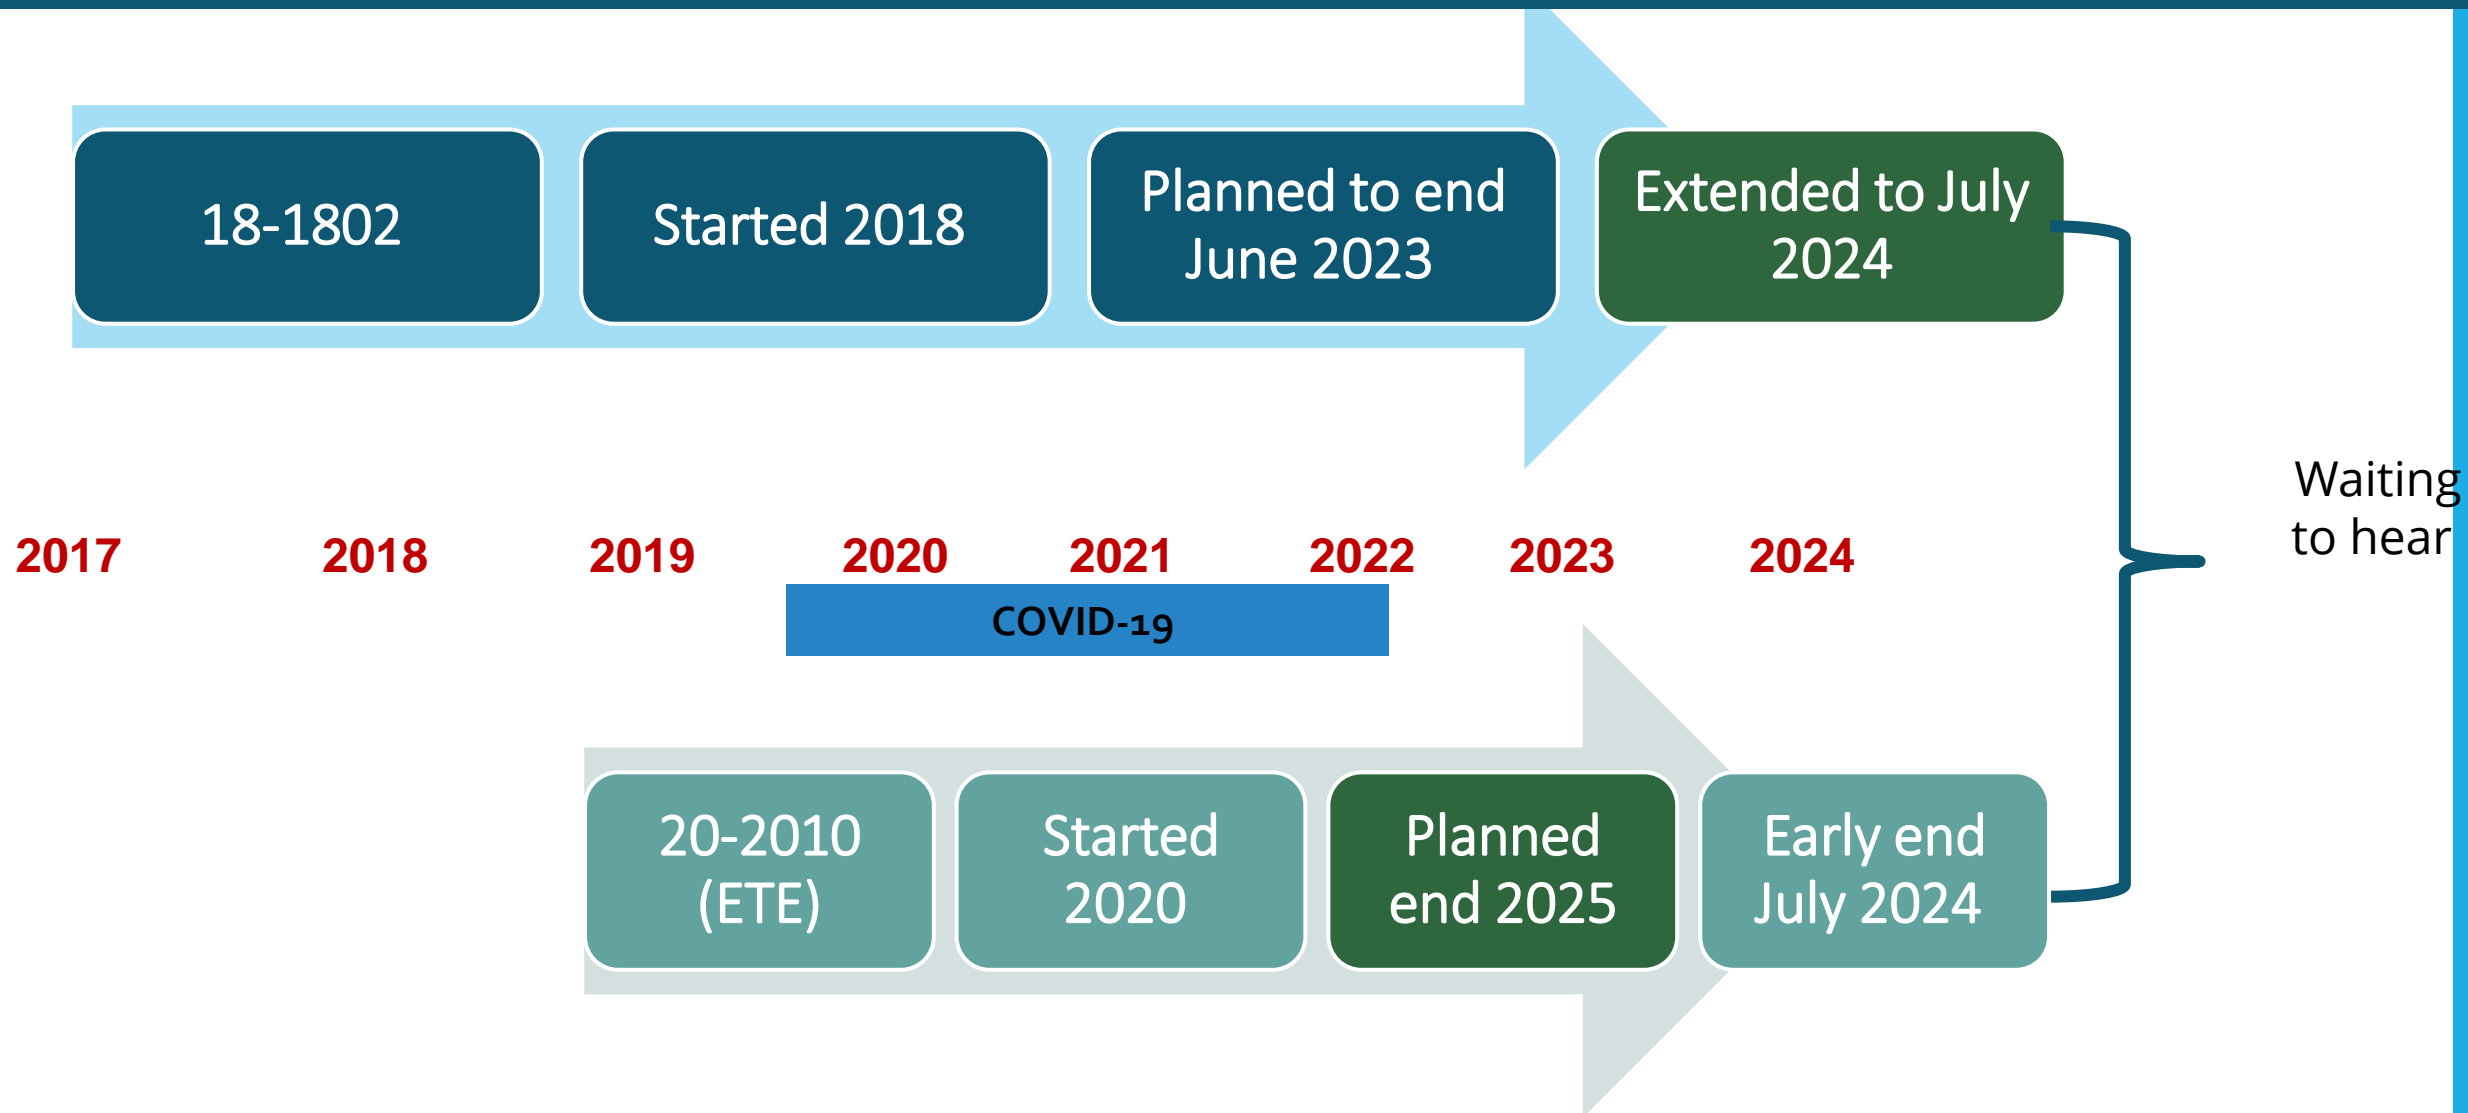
18-1802

Started 2018

Planned to end June 2023

Extended to July 2024

Waiting to hear

2017 2018 2019 2020 2021 2022 2023 2024

COVID-19

20-2010 (ETE)

Started 2020

Planned end 2025

Early end July 2024